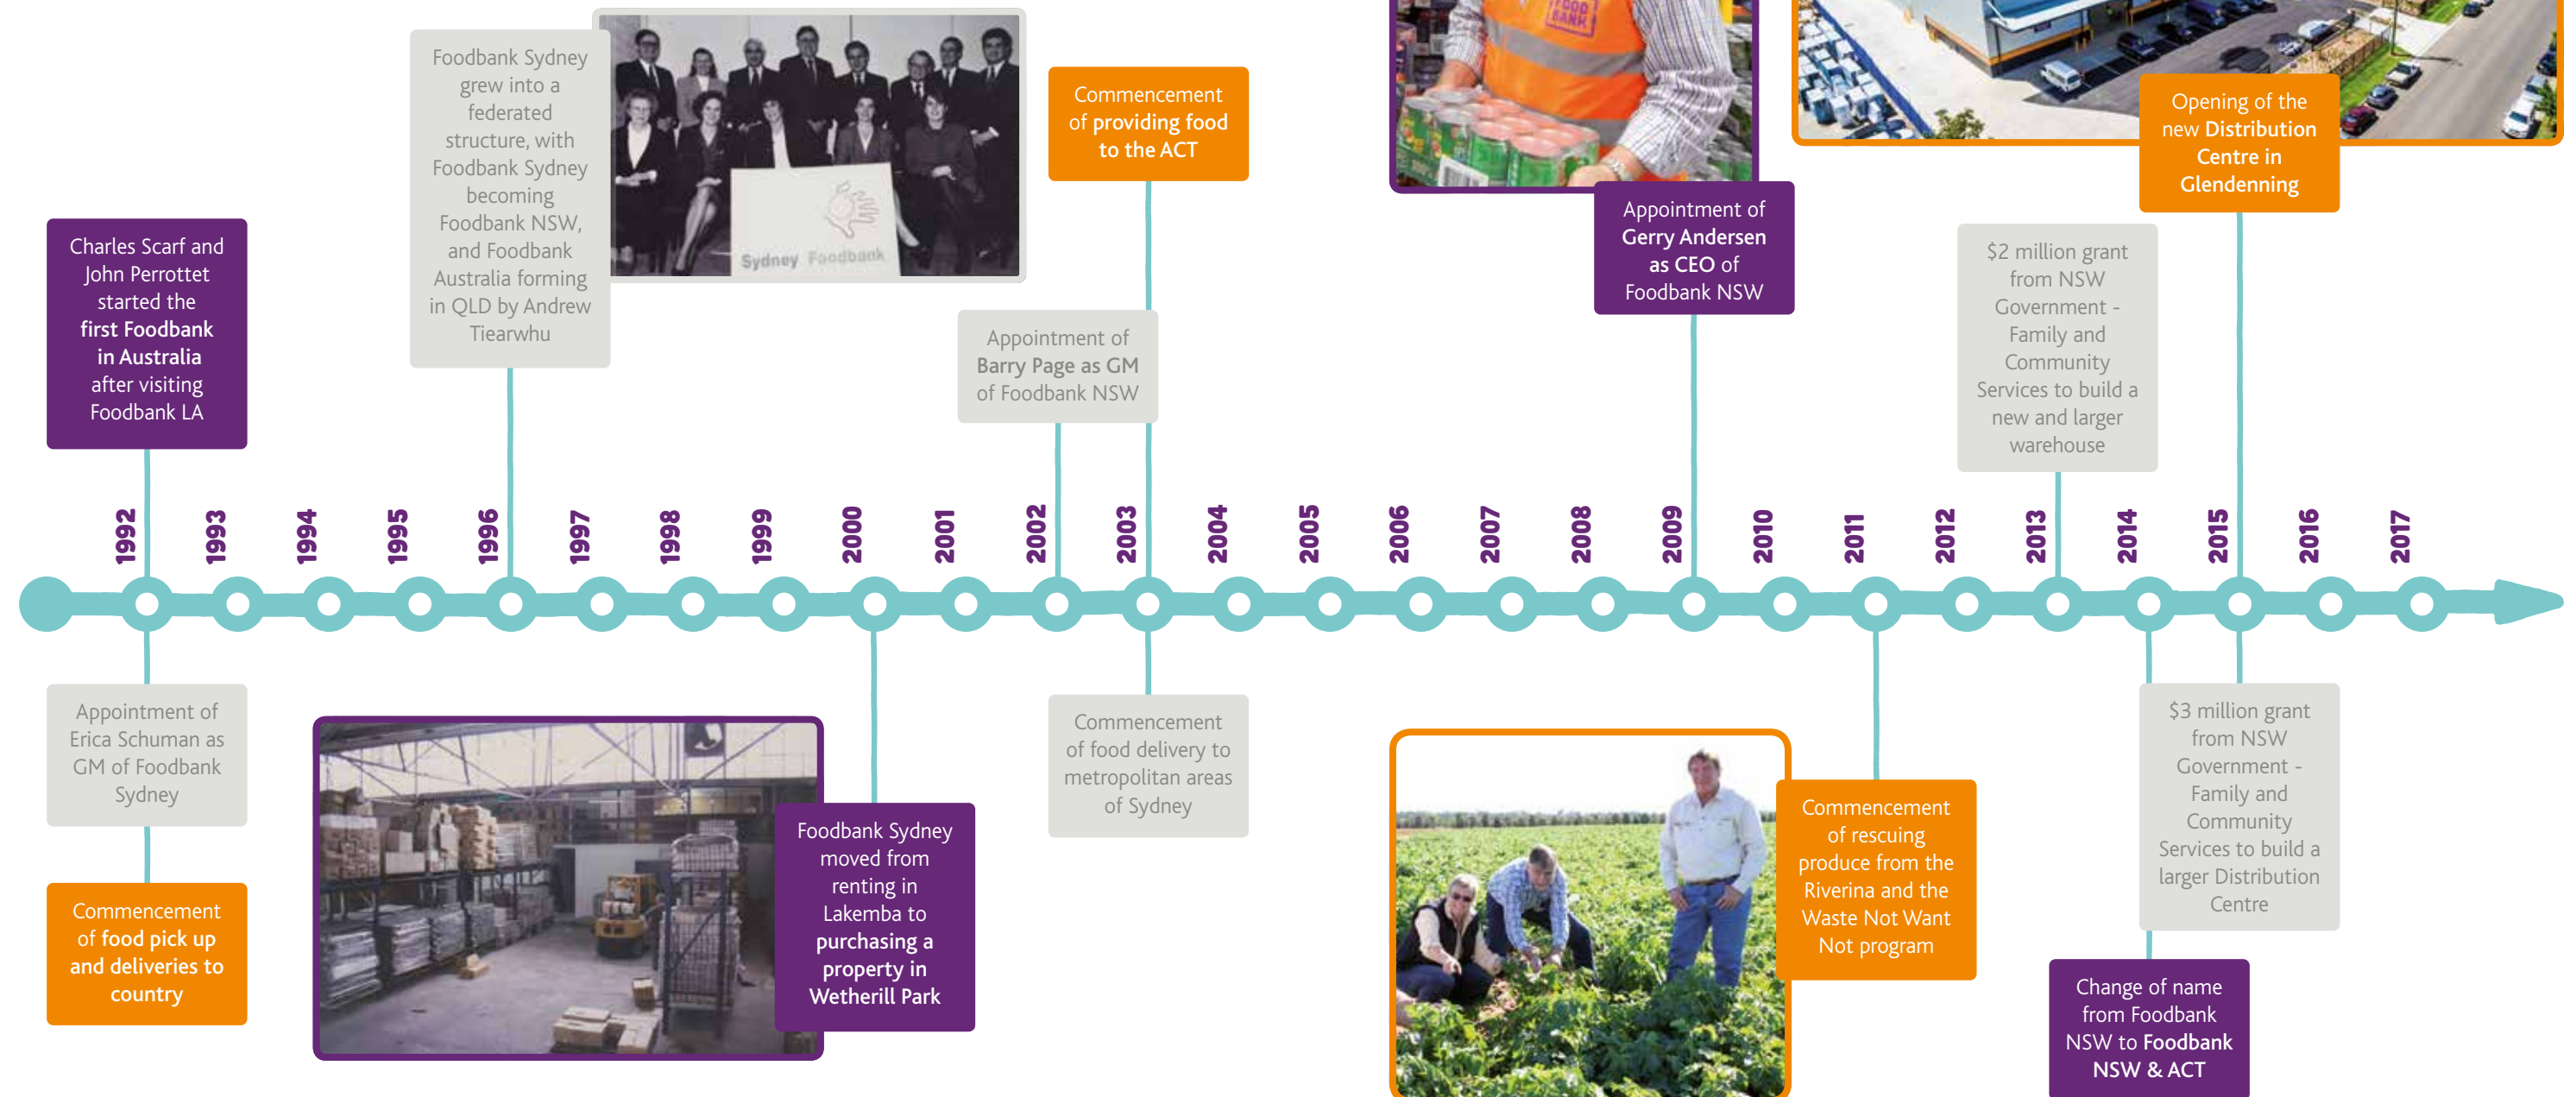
Charles Scarf and John Perrottet started the first Foodbank in Australia after visiting Foodbank LA

Foodbank Sydney grew into a federated structure, with Foodbank Sydney becoming Foodbank NSW, and Foodbank Australia forming in QLD by Andrew Tiearwhu

Sydney Foodbank

Commencement of providing food to the ACT

Appointment of Barry Page as GM of Foodbank NSW

FOOD BANK

Appointment of Gerry Andersen as CEO of Foodbank NSW

$2 million grant from NSW Government - Family and Community Services to build a new and larger warehouse

Opening of the new Distribution Centre in Glendenning

1992 1993 1994 1995 1996 1997 1998 1999 2000 2001 2002 2003 2004 2005 2006 2007 2008 2009 2010 2011 2012 2013 2014 2015 2016 2017

Appointment of Erica Schuman as GM of Foodbank Sydney

Commencement of food pick up and deliveries to country

Foodbank Sydney moved from renting in Lakemba to purchasing a property in Wetherill Park

Commencement of food delivery to metropolitan areas of Sydney

Commencement of rescuing produce from the Riverina and the Waste Not Want Not program

$3 million grant from NSW Government - Family and Community Services to build a larger Distribution Centre

Change of name from Foodbank NSW to Foodbank NSW & ACT